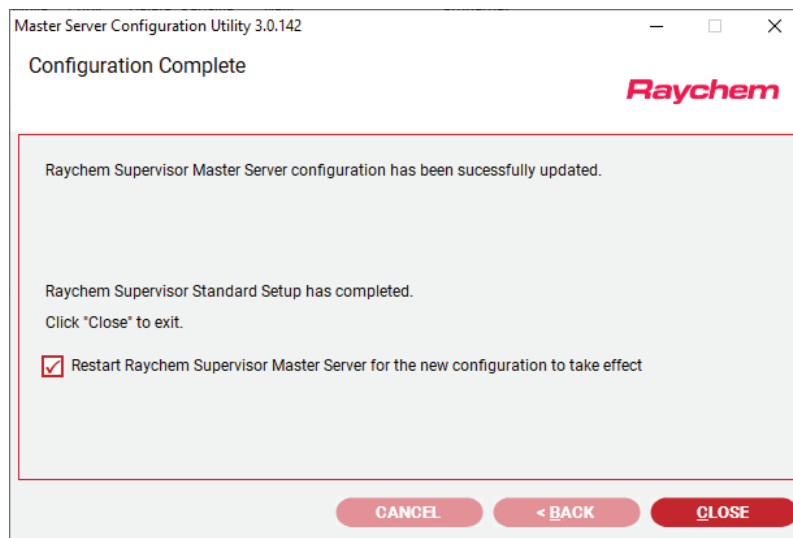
Master Server Configuration Utility 3.0.142

Configuration Complete

Raychem

Raychem Supervisor Master Server configuration has been sucessfully updated.

Raychem Supervisor Standard Setup has completed.

Click "Close" to exit.

Restart Raychem Supervisor Master Server for the new configuration to take effect

CANCEL

< BACK

CLOSE